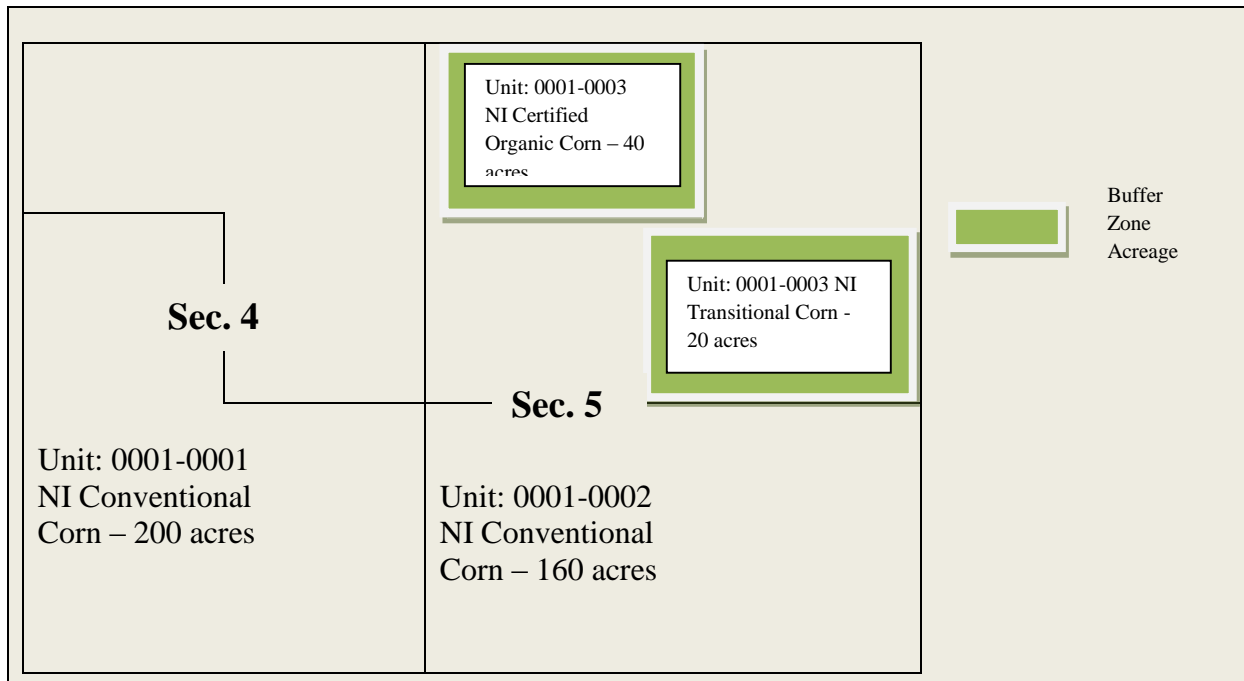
Unit: 0001-0003 NI Certified Organic Corn – 40 acres

Buffer Zone Acreage

Unit: 0001-0003 NI Transitional Corn - 20 acres

Sec. 4

Sec. 5

Unit: 0001-0001 NI Conventional Corn – 200 acres

Unit: 0001-0002 NI Conventional Corn – 160 acres